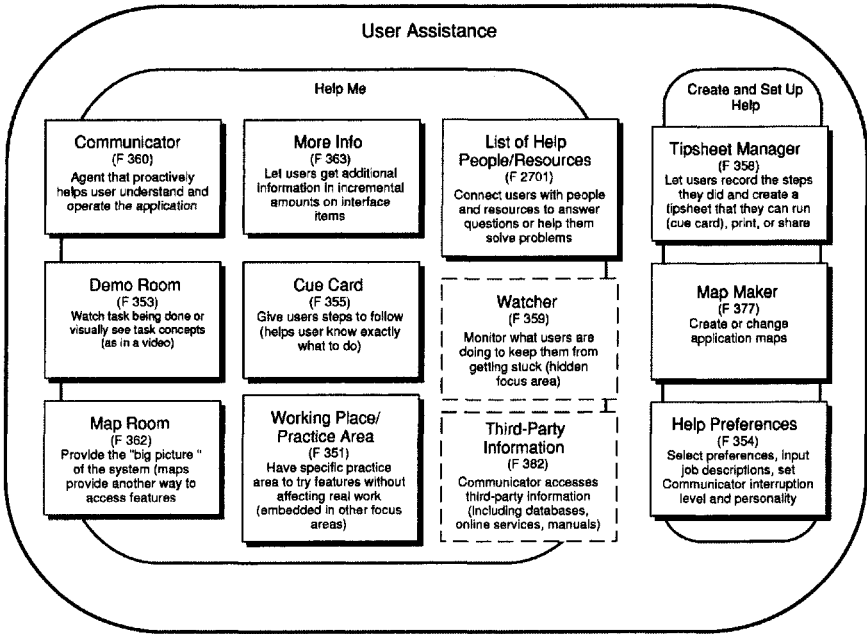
User Assistance

Help Me

Communicator
(F 360)
Agent that proactively helps user understand and operate the application

More Info
(F 363)
Let users get additional information in incremental amounts on interface items

List of Help People/Resources
(F 2701)
Connect users with people and resources to answer questions or help them solve problems

Demo Room
(F 353)
Watch task being done or visually see task concepts (as in a video)

Cue Card
(F 355)
Give users steps to follow (helps user know exactly what to do)

Watcher
(F 359)
Monitor what users are doing to keep them from getting stuck (hidden focus area)

Map Room
(F 362)
Provide the "big picture " of the system (maps provide another way to access features

Working Place/ Practice Area
(F 351)
Have specific practice area to try features without affecting real work (embedded in other focus areas)

Third-Party Information
(F 382)
Communicator accesses third-party information (including databases, online services, manuals)

Create and Set Up Help

Tipsheet Manager
(F 358)
Let users record the steps they did and create a tipsheet that they can run (cue card), print, or share

Map Maker
(F 377)
Create or change application maps

Help Preferences
(F 354)
Select preferences, input job descriptions, set Communicator interruption level and personality